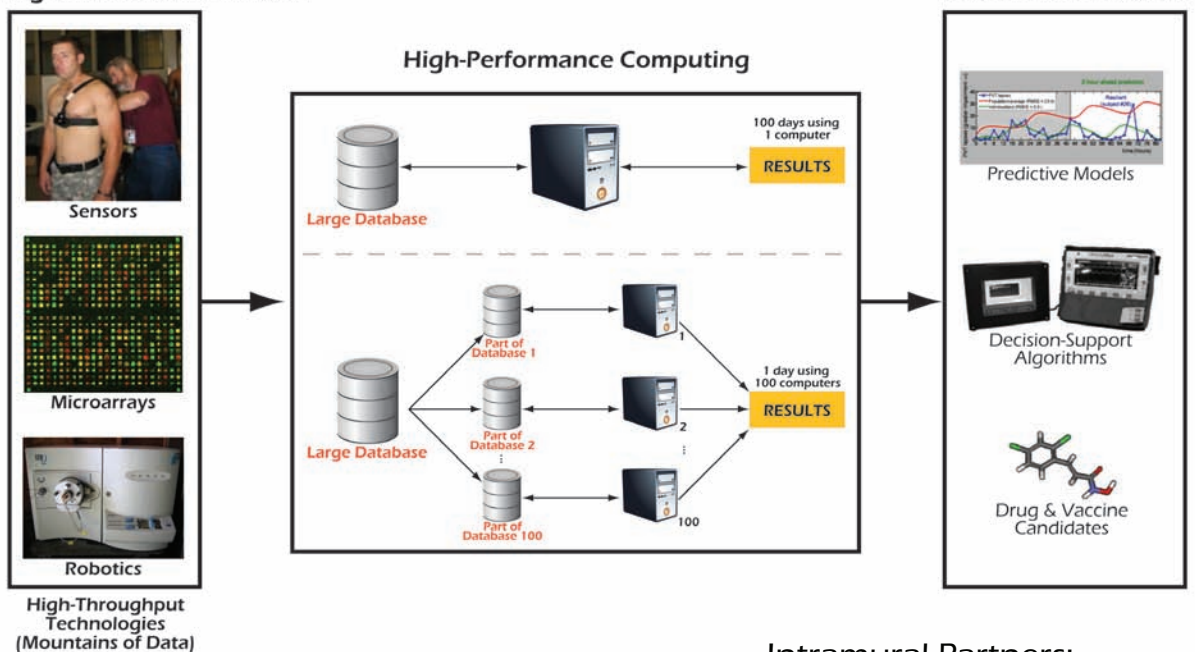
High-Performance Computing

Sensors

Microarrays

Robotics

High-Throughput Technologies (Mountains of Data)

100 days using 1 computer

RESULTS

Large Database

Part of Database 1

1

Part of Database 2

2

⋮

⋮

Part of Database 100

100

1 day using 100 computers

RESULTS

Large Database

Predictive Models

Decision-Support Algorithms

Drug & Vaccine Candidates

Intramural Partners: